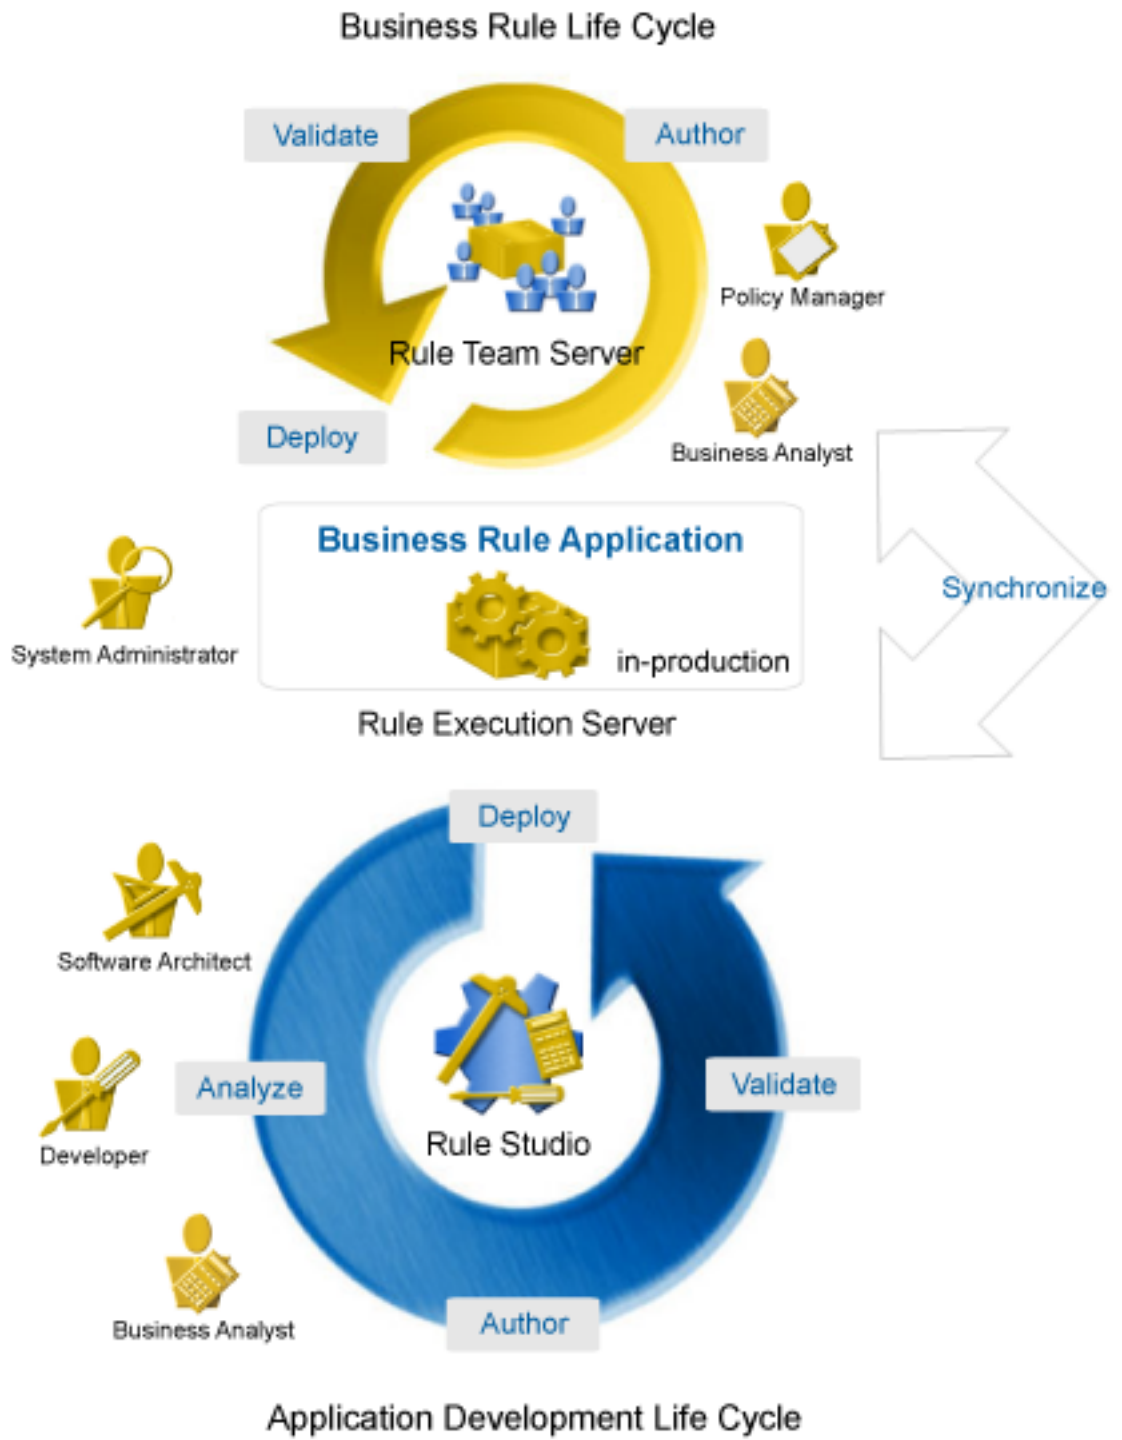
Business Rule Life Cycle

Validate

Author

Rule Team Server

Policy Manager

Deploy

Business Analyst

Business Rule Application

System Administrator

in-production

Synchronize

Rule Execution Server

Deploy

Software Architect

Developer

Analyze

Rule Studio

Validate

Business Analyst

Author

Application Development Life Cycle